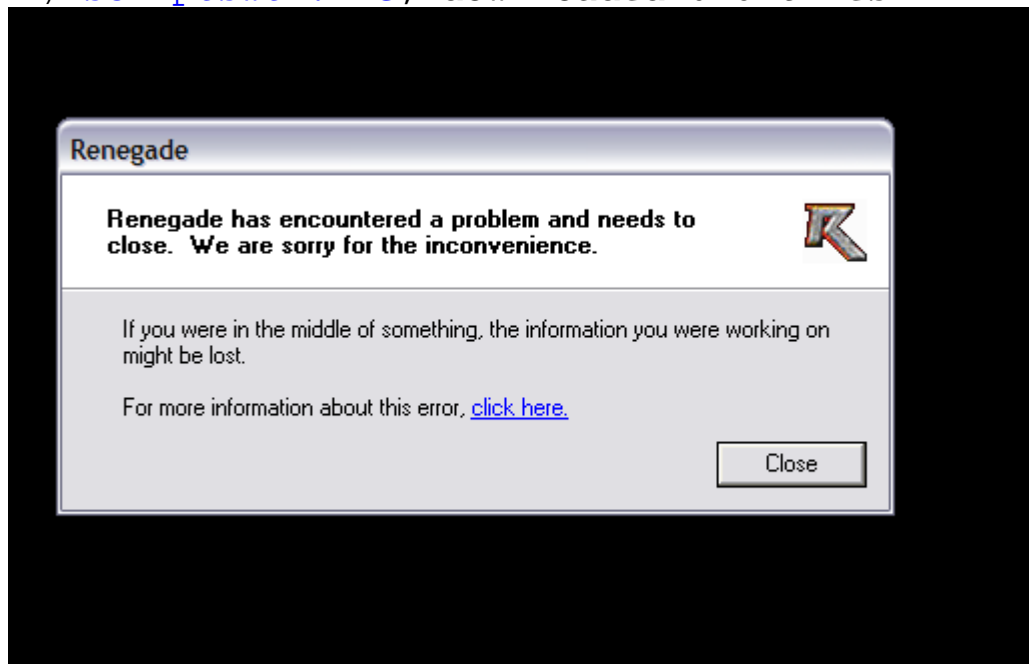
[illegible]

Renegade

Renegade has encountered a problem and needs to close. We are sorry for the inconvenience.

If you were in the middle of something, the information you were working on might be lost.

For more information about this error, click here.

Close